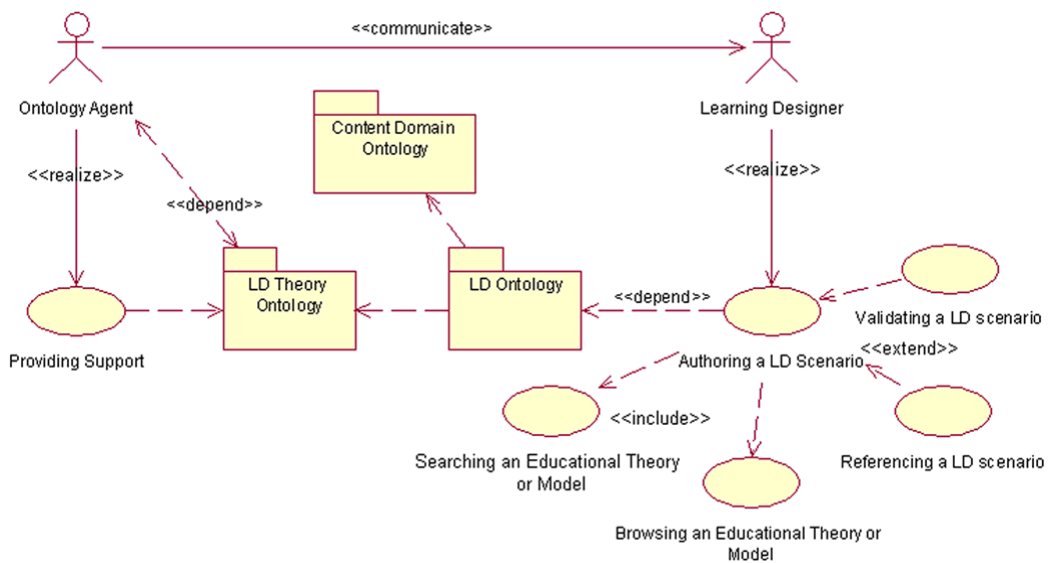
<<communicate>>

Ontology Agent

Learning Designer

Content Domain Ontology

<<realize>>

<<realize>>

<<depend>>

LD Theory Ontology

LD Ontology

<<depend>>

Validating a LD scenario

Providing Support

Authoring a LD Scenario

<<extend>>

<<include>>

Searching an Educational Theory or Model

Referencing a LD scenario

Browsing an Educational Theory or Model